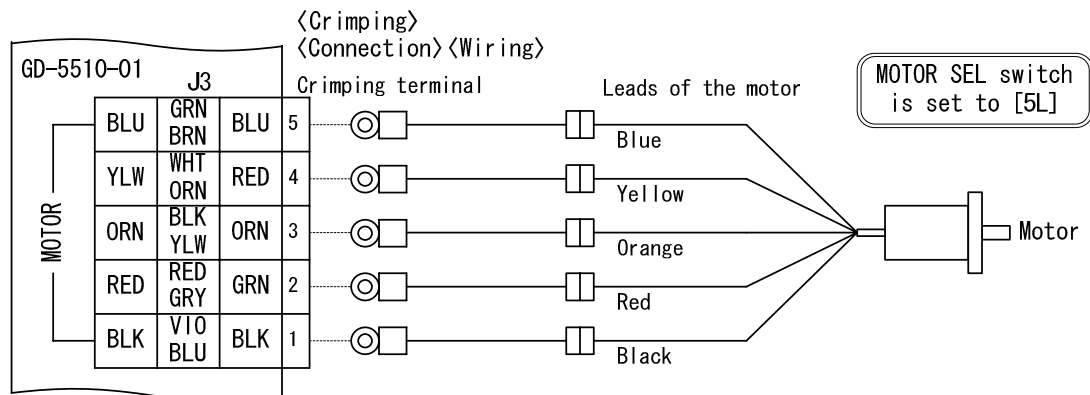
〈Crimping〉
〈Connection〉〈Wiring〉

GD-5510-01

J3

Crimping terminal

Leads of the motor

MOTOR SEL switch is set to [5L]

MOTOR

| BLU | GRN BRN | BLU | 5 |
|---|---|---|---|
| YLW | WHT ORN | RED | 4 |
| ORN | BLK YLW | ORN | 3 |
| RED | RED GRY | GRN | 2 |
| BLK | VIO BLU | BLK | 1 |

Blue

Yellow

Orange

Red

Black

Motor